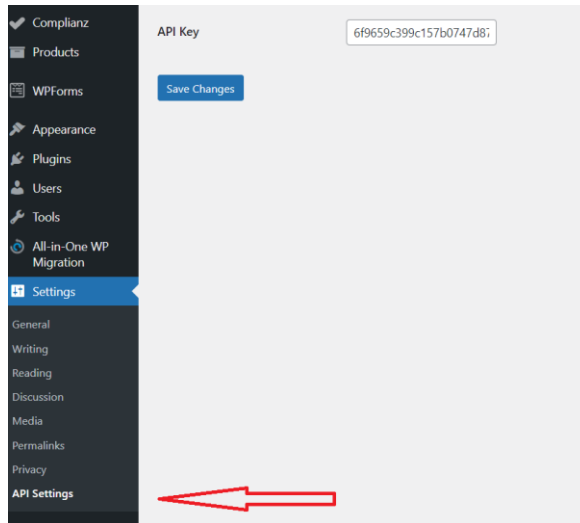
Complianz
Products
WPForms
Appearance
Plugins
Users
Tools
All-in-One WP Migration
Settings
General
Writing
Reading
Discussion
Media
Permalinks
Privacy
API Settings

API Key
6f9659c399c157b0747d87

Save Changes